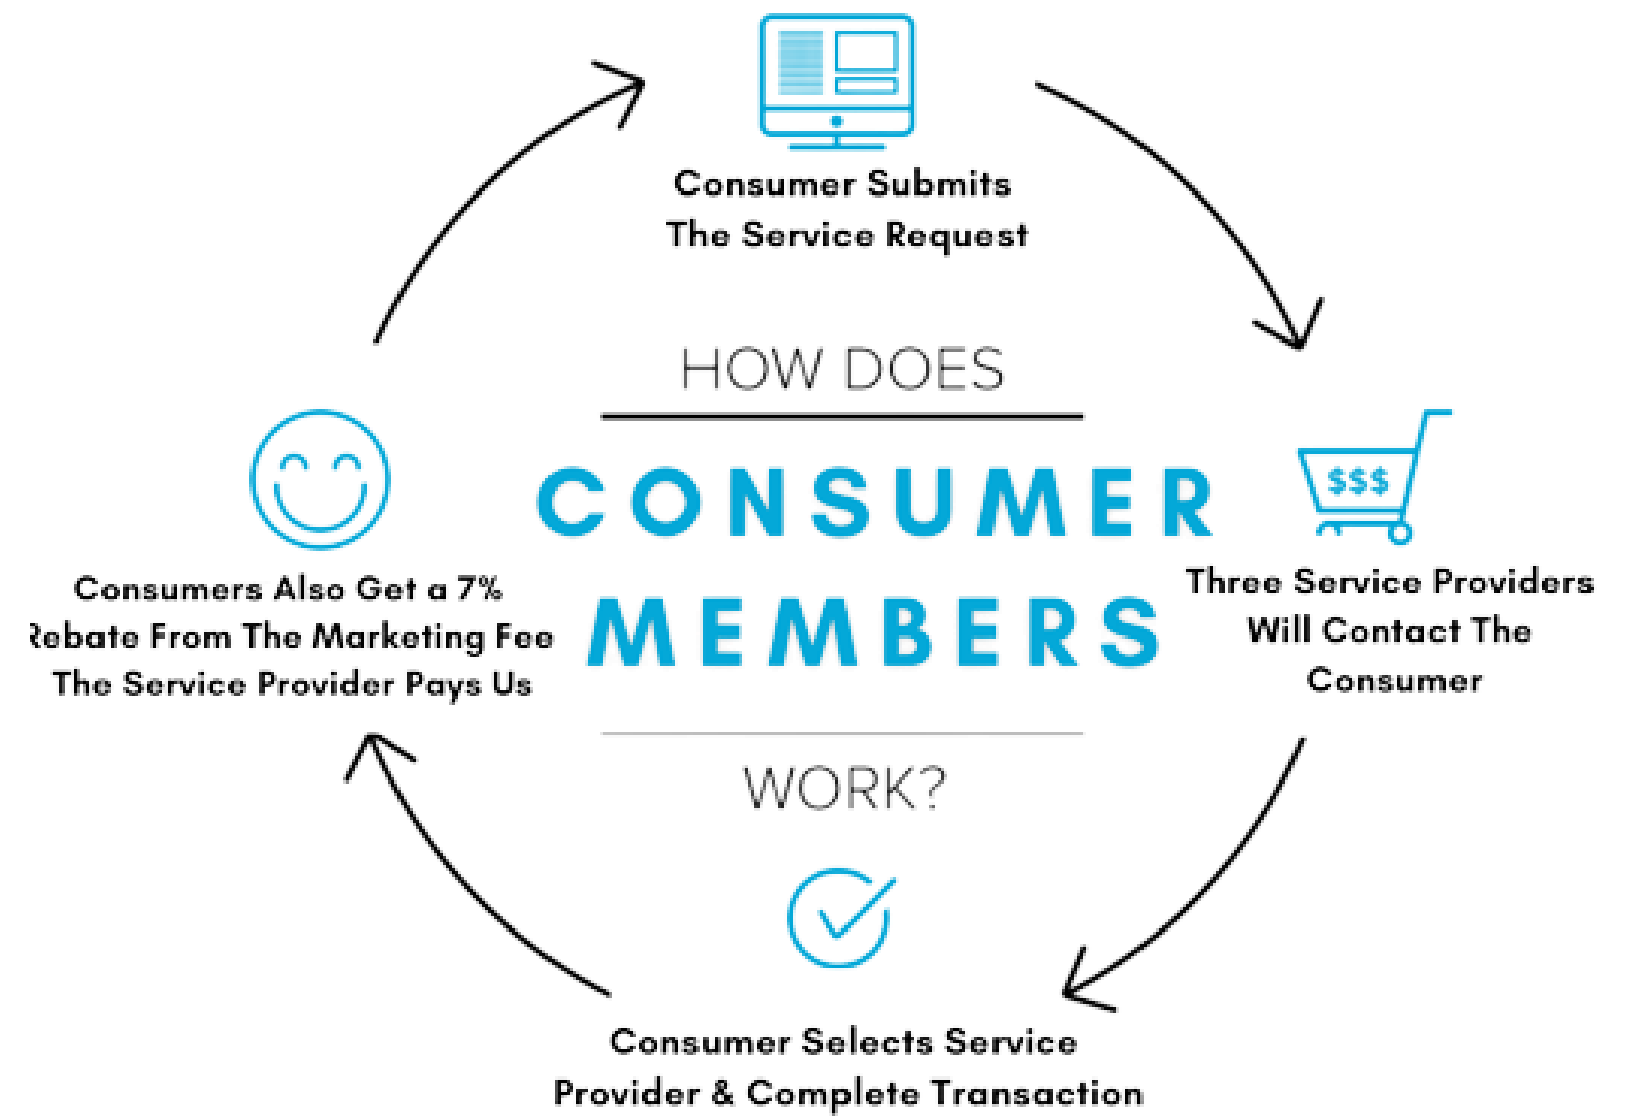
Consumer Submits The Service Request

HOW DOES

CONSUMER MEMBERS

WORK?

$$$

Three Service Providers Will Contact The Consumer

Consumer Selects Service Provider & Complete Transaction

Consumers Also Get a 7% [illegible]ebate From The Marketing Fee The Service Provider Pays Us